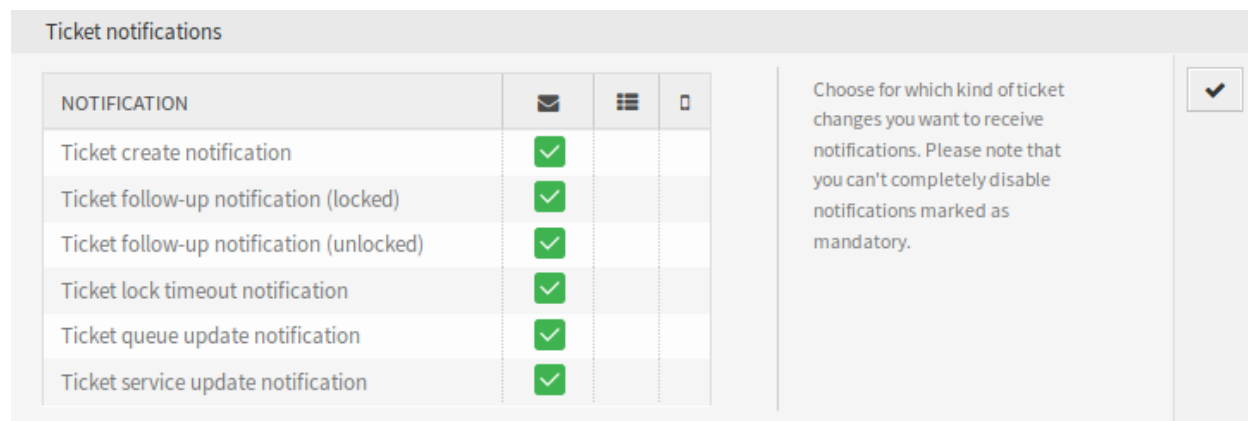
Ticket notifications

| NOTIFICATION | | | |
|---|---|---|---|
| Ticket create notification | | | |
| Ticket follow-up notification (locked) | | | |
| Ticket follow-up notification (unlocked) | | | |
| Ticket lock timeout notification | | | |
| Ticket queue update notification | | | |
| Ticket service update notification | | | |

Choose for which kind of ticket changes you want to receive notifications. Please note that you can't completely disable notifications marked as mandatory.